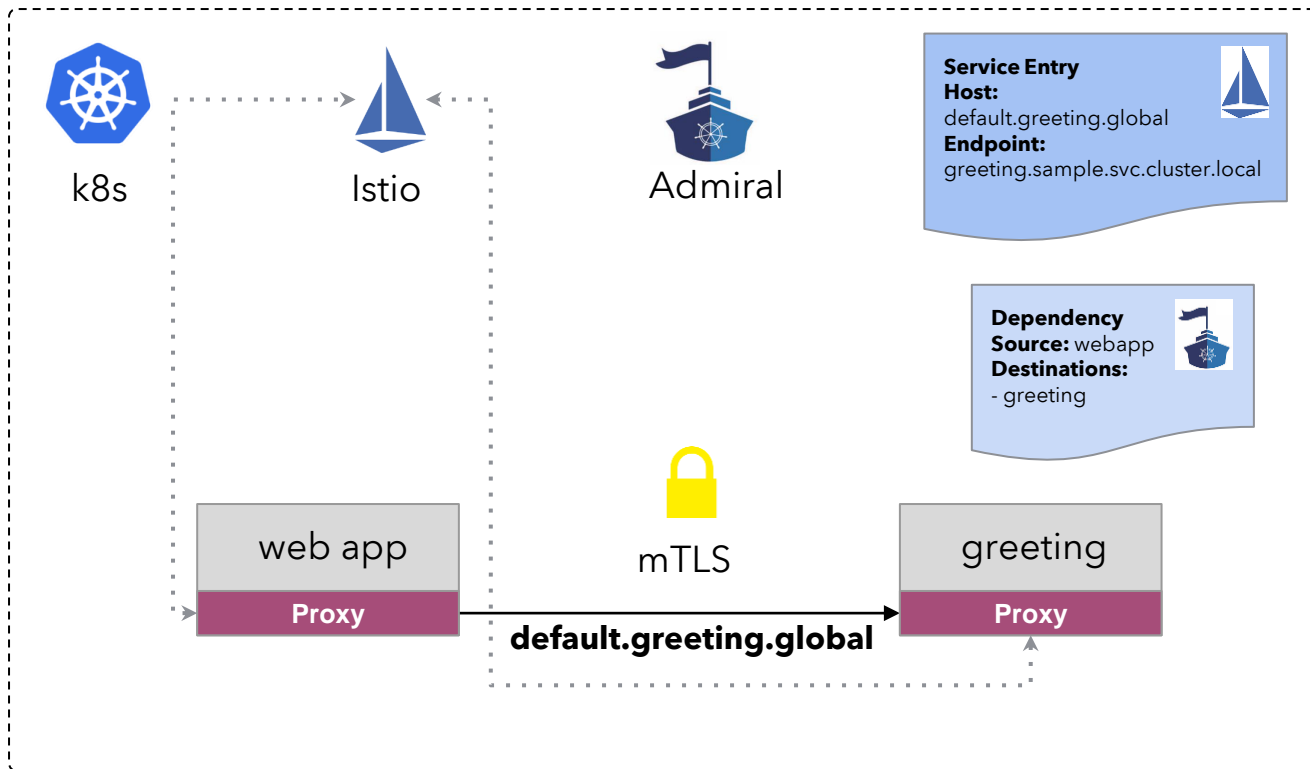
k8s

Istio

Admiral

**Service Entry**
**Host:**
default.greeting.global
**Endpoint:**
greeting.sample.svc.cluster.local

**Dependency**
**Source:** webapp
**Destinations:**
- greeting

web app

Proxy

mTLS

greeting

Proxy

**default.greeting.global**